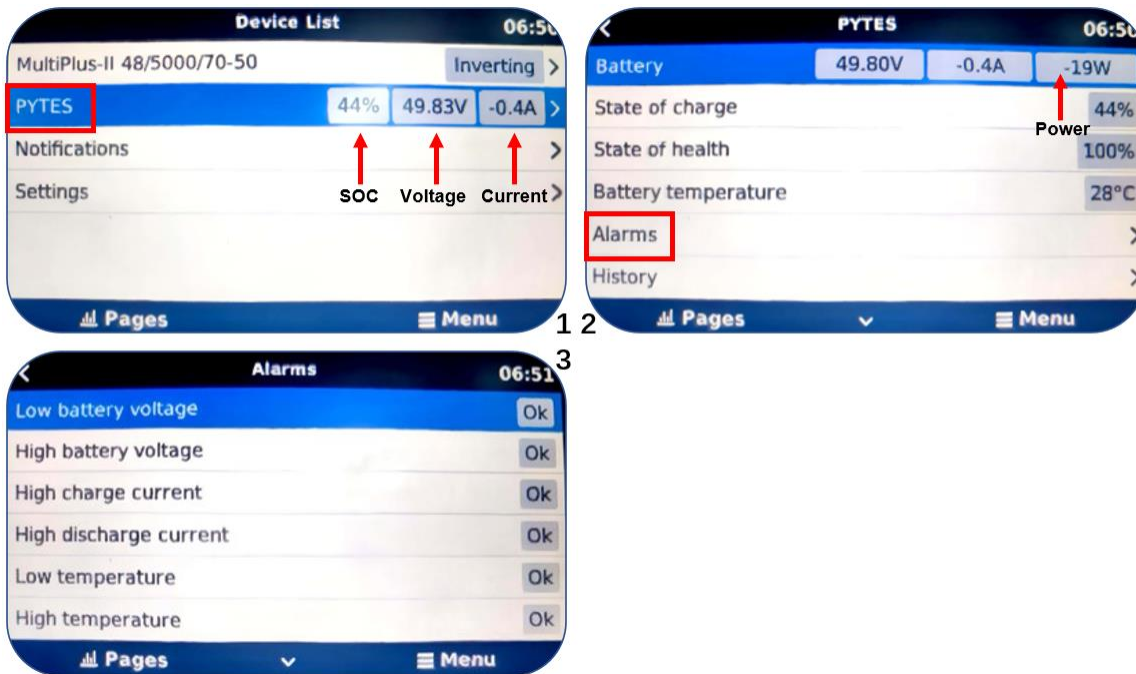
Device List 06:5

MultiPlus-II 48/5000/70-50 Inverting

PYTES 44% 49.83V -0.4A

Notifications

Settings

SOC Voltage Current

Pages Menu

1 2

PYTES 06:5

Battery 49.80V -0.4A -19W

State of charge 44%

Power

State of health 100%

Battery temperature 28°C

Alarms

History

Pages Menu

3

Alarms 06:51

Low battery voltage Ok

High battery voltage Ok

High charge current Ok

High discharge current Ok

Low temperature Ok

High temperature Ok

Pages Menu